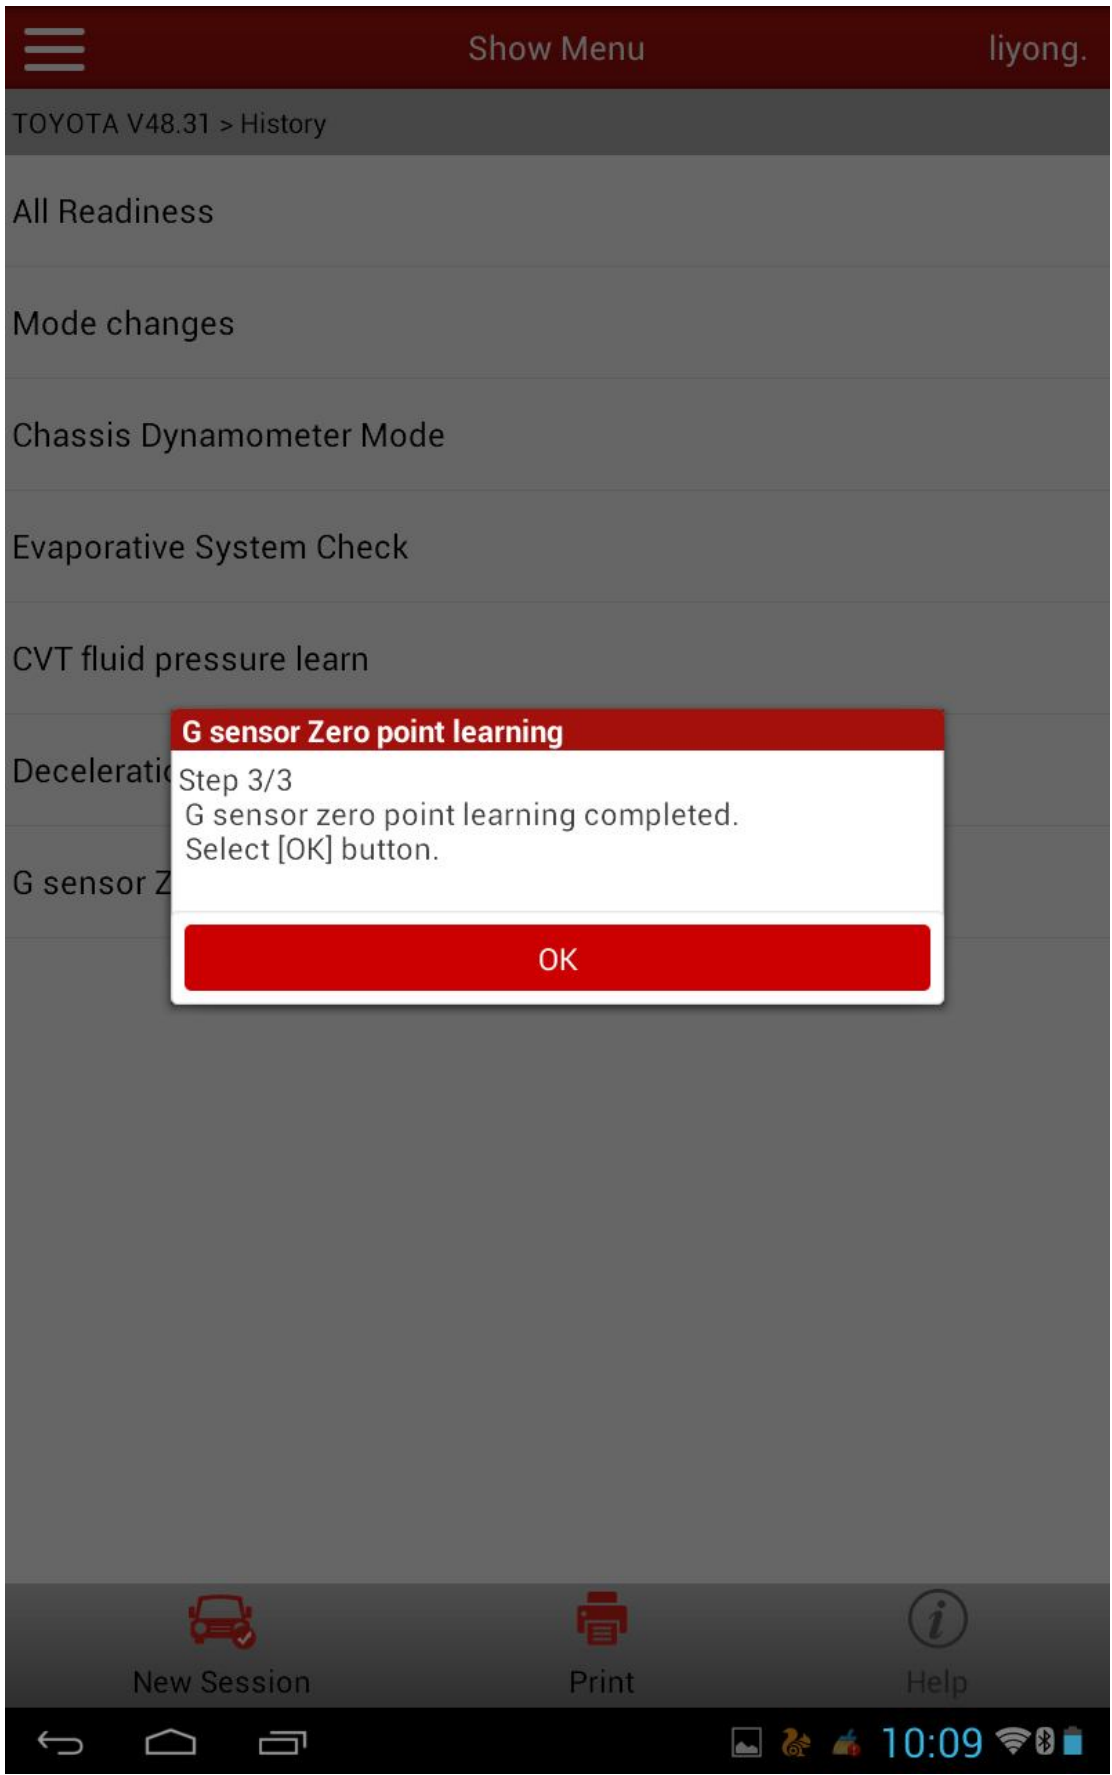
Show Menu

liyong.

TOYOTA V48.31 > History

All Readiness

Mode changes

Chassis Dynamometer Mode

Evaporative System Check

CVT fluid pressure learn

Decelerati

G sensor Z

G sensor Zero point learning

Step 3/3
G sensor zero point learning completed.
Select [OK] button.

OK

New Session

Print

Help

10:09